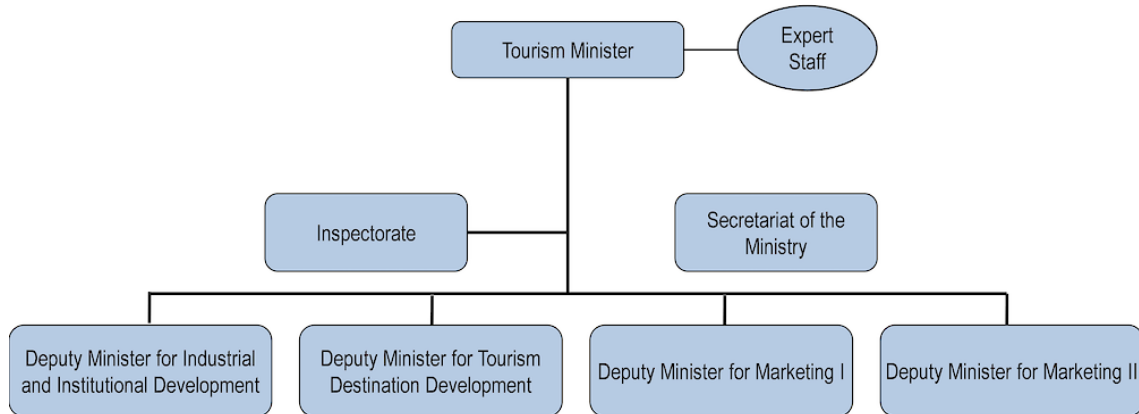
Tourism Minister

Expert Staff

Inspectorate

Secretariat of the Ministry

Deputy Minister for Industrial and Institutional Development

Deputy Minister for Tourism Destination Development

Deputy Minister for Marketing I

Deputy Minister for Marketing II